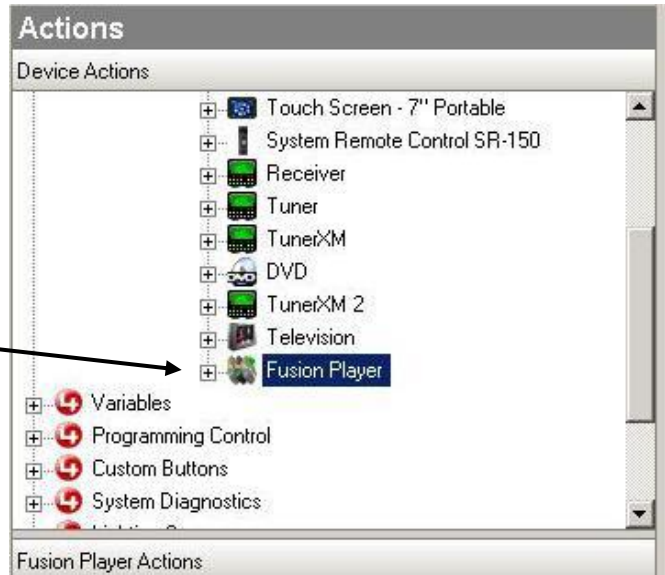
Actions

Device Actions

Touch Screen - 7" Portable
System Remote Control SR-150
Receiver
Tuner
TunerXM
DVD
TunerXM 2
Television
Fusion Player
Variables
Programming Control
Custom Buttons
System Diagnostics
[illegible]

Fusion Player Actions